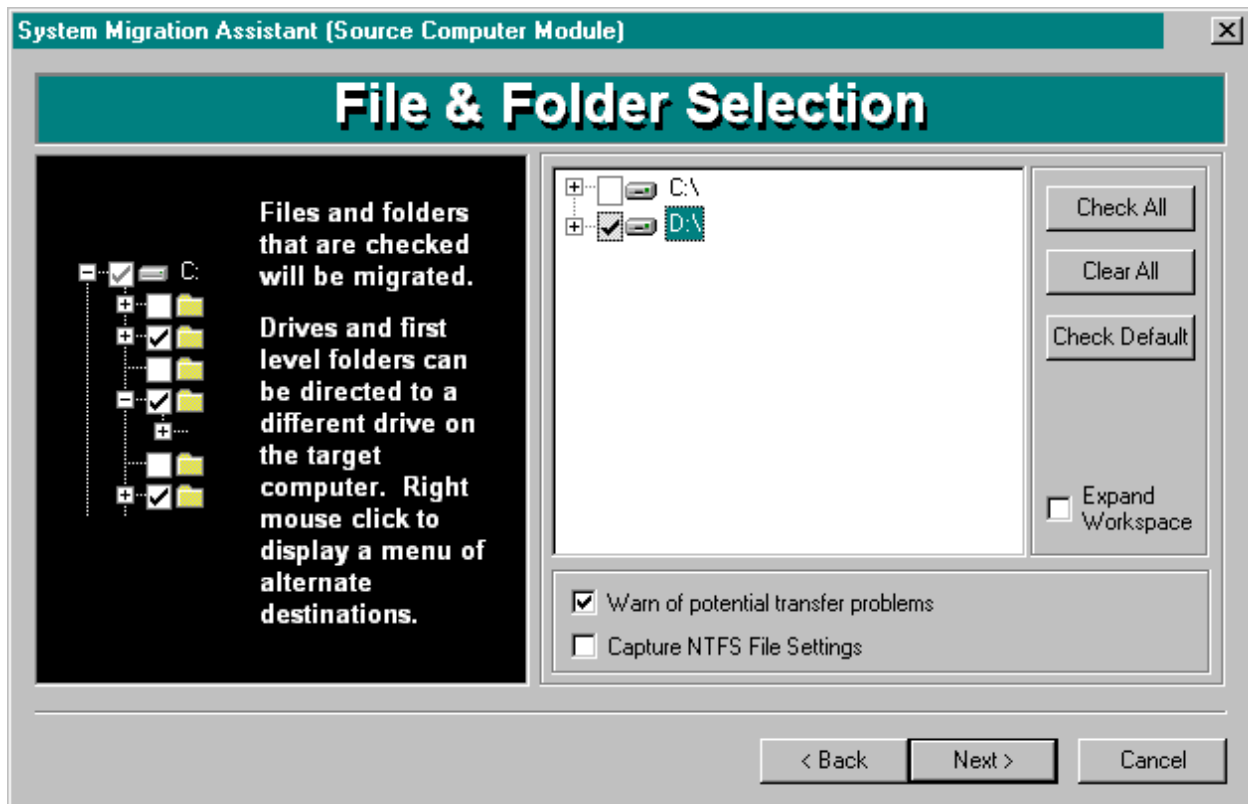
System Migration Assistant (Source Computer Module)

File & Folder Selection

C:

Files and folders that are checked will be migrated.

Drives and first level folders can be directed to a different drive on the target computer. Right mouse click to display a menu of alternate destinations.

C:\
D:\

Check All
Clear All
Check Default

Expand Workspace

Warn of potential transfer problems
Capture NTFS File Settings

< Back
Next >
Cancel